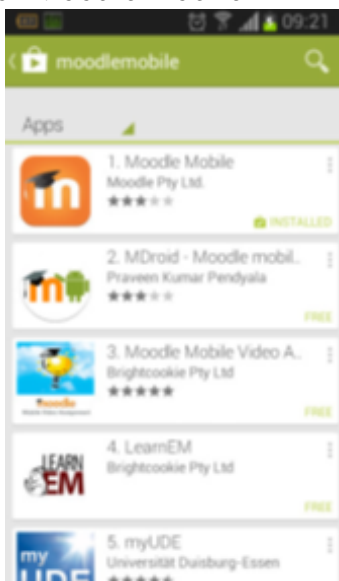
09:21

moodlemobile

Apps

1. Moodle Mobile
Moodle Pty Ltd.
INSTALLED

2. MDroid - Moodle mobil..
Praveen Kumar Pendyala
FREE

3. Moodle Mobile Video A..
Brightcookie Pty Ltd
FREE

4. LearnEM
Brightcookie Pty Ltd
FREE

5. myUDE
Universität Duisburg-Essen